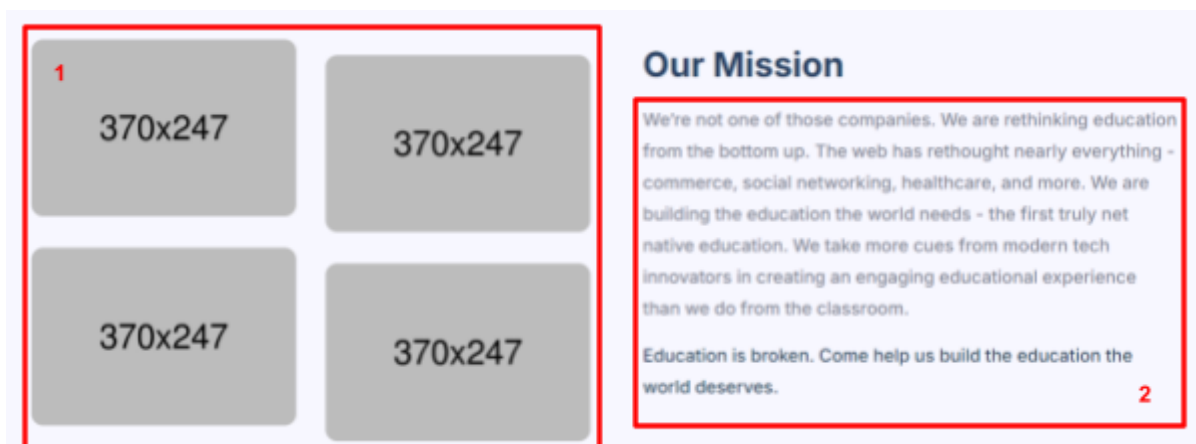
1

370x247

370x247

370x247

370x247

Our Mission

We're not one of those companies. We are rethinking education from the bottom up. The web has rethought nearly everything - commerce, social networking, healthcare, and more. We are building the education the world needs - the first truly net native education. We take more cues from modern tech innovators in creating an engaging educational experience than we do from the classroom.

Education is broken. Come help us build the education the world deserves.

2